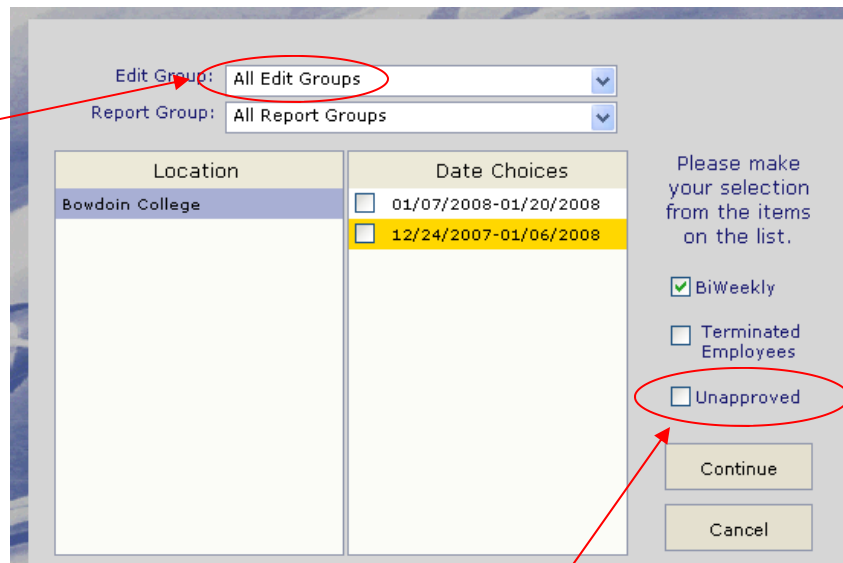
Edit Group: All Edit Groups
Report Group: All Report Groups

| Location |
|---|
| Bowdoin College |

| Date Choices |
|---|
| 01/07/2008-01/20/2008 |
| 12/24/2007-01/06/2008 |

Please make your selection from the items on the list.

BiWeekly

Terminated Employees

Unapproved

Continue

Cancel